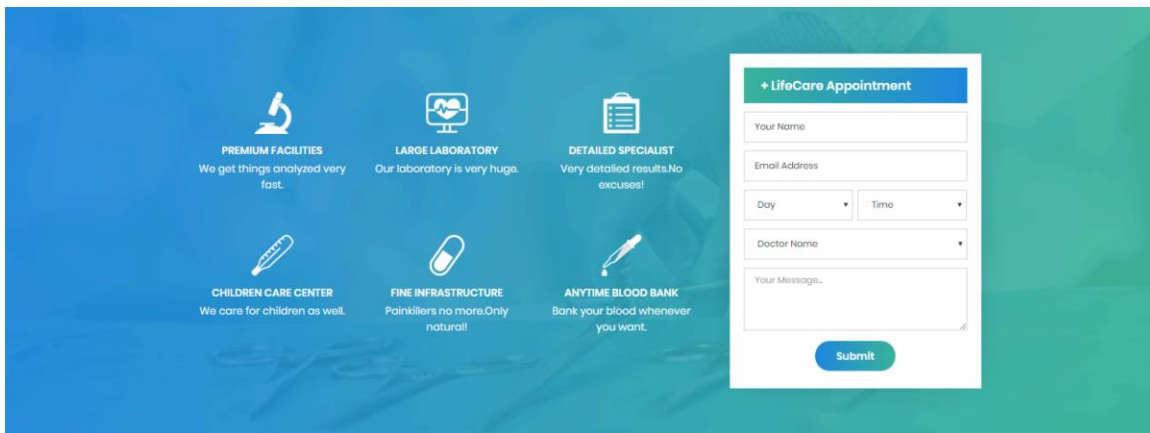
PREMIUM FACILITIES
We get things analyzed very fast.

LARGE LABORATORY
Our laboratory is very huge.

DETAILED SPECIALIST
Very detalied results.No excuses!

CHILDREN CARE CENTER
We care for children as well.

FINE INFRASTRUCTURE
Painkillers no more.Only natural!

ANYTIME BLOOD BANK
Bank your blood whenever you want.

+ LifeCare Appointment

Your Name

Email Address

Day

Time

Doctor Name

Your Message...

Submit